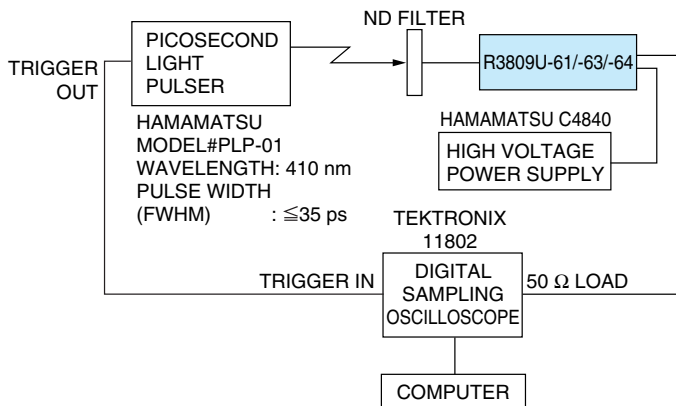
ND FILTER

TRIGGER OUT

PICOSECOND LIGHT PULSER

R3809U-61/-63/-64

HAMAMATSU MODEL#PLP-01 WAVELENGTH: 410 nm PULSE WIDTH (FWHM) : ≦35 ps

HAMAMATSU C4840

HIGH VOLTAGE POWER SUPPLY

TEKTRONIX 11802

TRIGGER IN

DIGITAL SAMPLING OSCILLOSCOPE

50 Ω LOAD

COMPUTER